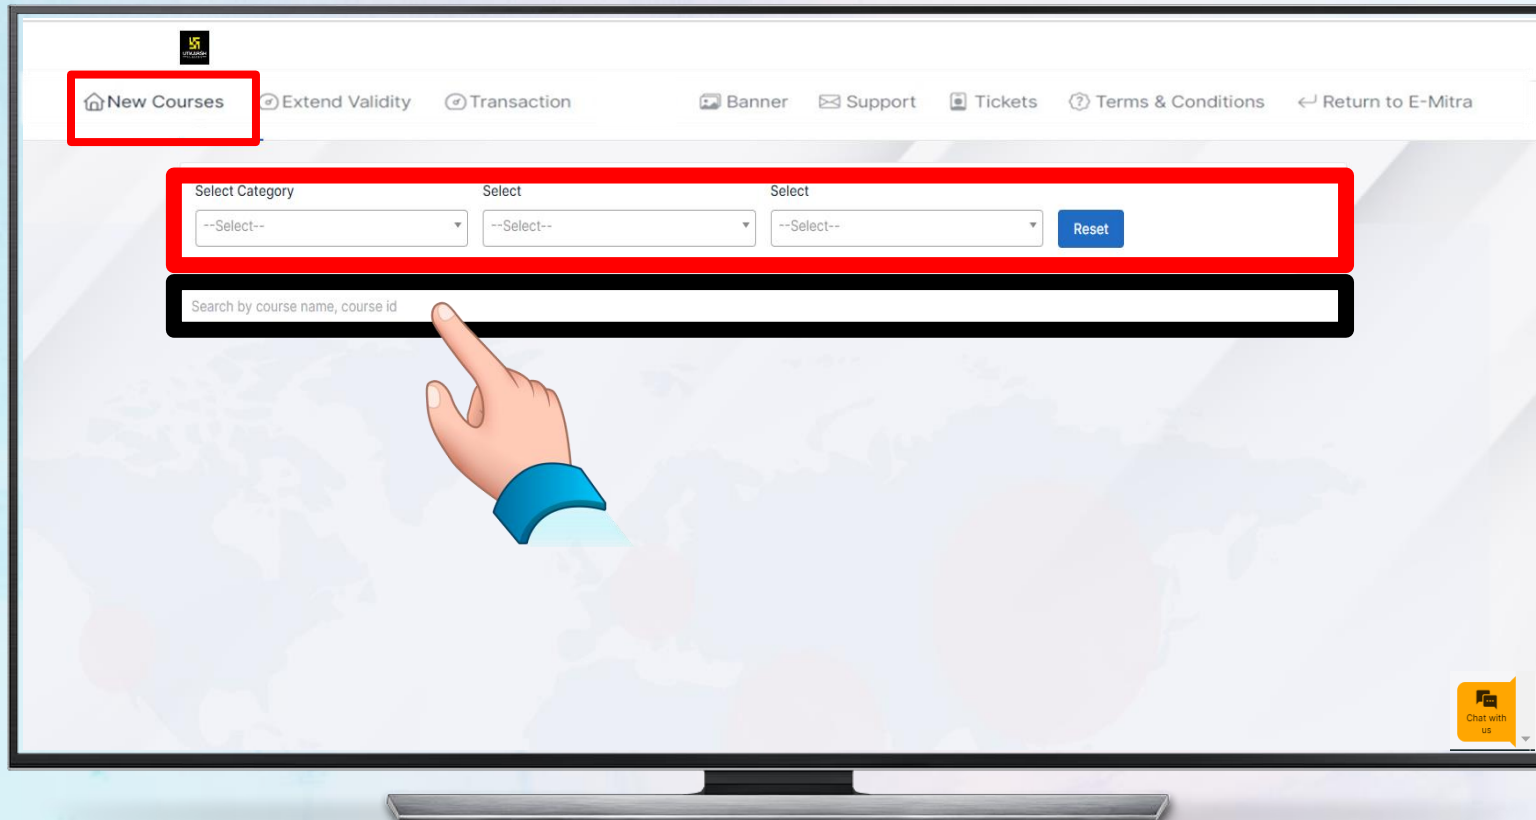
New Courses
Extend Validity
Transaction
Banner
Support
Tickets
Terms & Conditions
Return to E-Mitra

Select Category
--Select--
Select
--Select--
Select
--Select--
Reset

Search by course name, course id

Chat with us